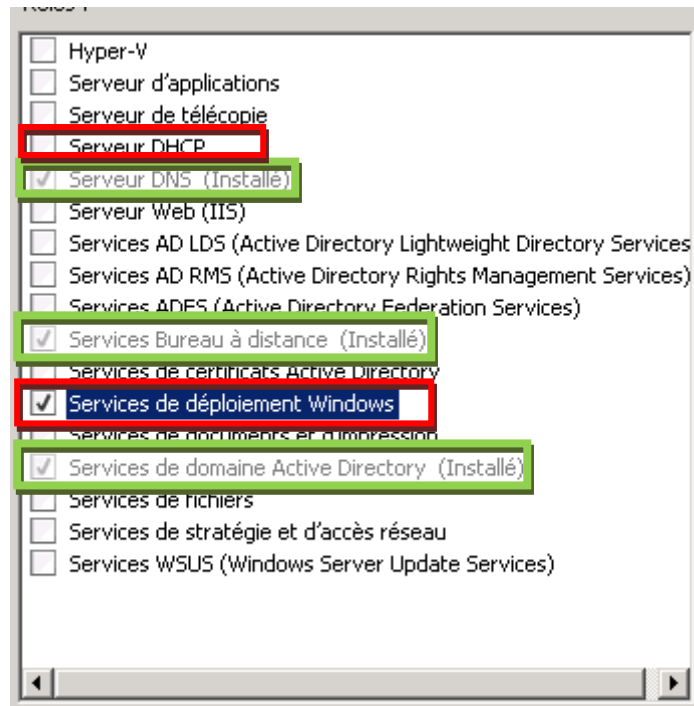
Rôles :

Hyper-V
Serveur d'applications
Serveur de télécopie
Serveur DHCP
Serveur DNS (Installé)
Serveur Web (IIS)
Services AD LDS (Active Directory Lightweight Directory Services
Services AD RMS (Active Directory Rights Management Services)
Services ADFS (Active Directory Federation Services)
Services Bureau à distance (Installé)
Services de certificats Active Directory
Services de déploiement Windows
Services de documents et d'impression
Services de domaine Active Directory (Installé)
Services de fichiers
Services de stratégie et d'accès réseau
Services WSUS (Windows Server Update Services)